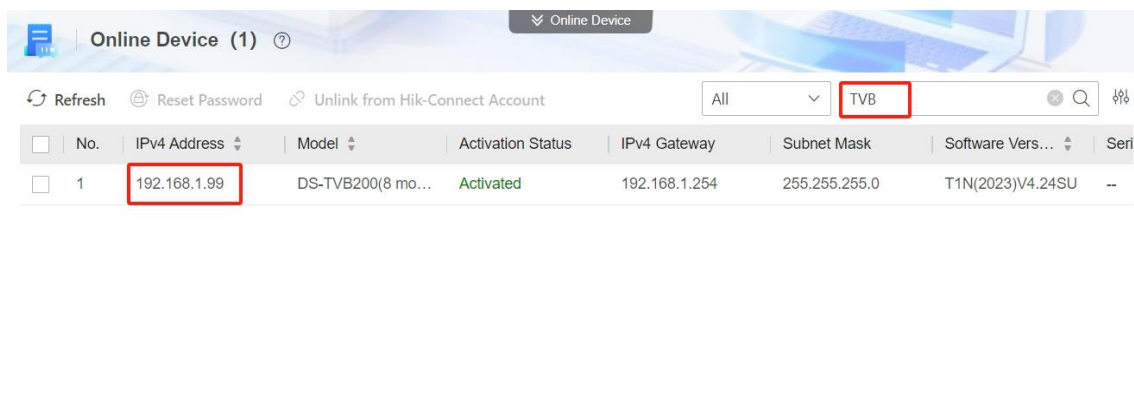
Online Device

Online Device (1)

Refresh Reset Password Unlink from Hik-Connect Account All TVB

| No. | IPv4 Address | Model | Activation Status | IPv4 Gateway | Subnet Mask | Software Vers... | Seri |
|---|---|---|---|---|---|---|---|
| 1 | 192.168.1.99 | DS-TVB200(8 mo... | Activated | 192.168.1.254 | 255.255.255.0 | T1N(2023)V4.24SU | -- |